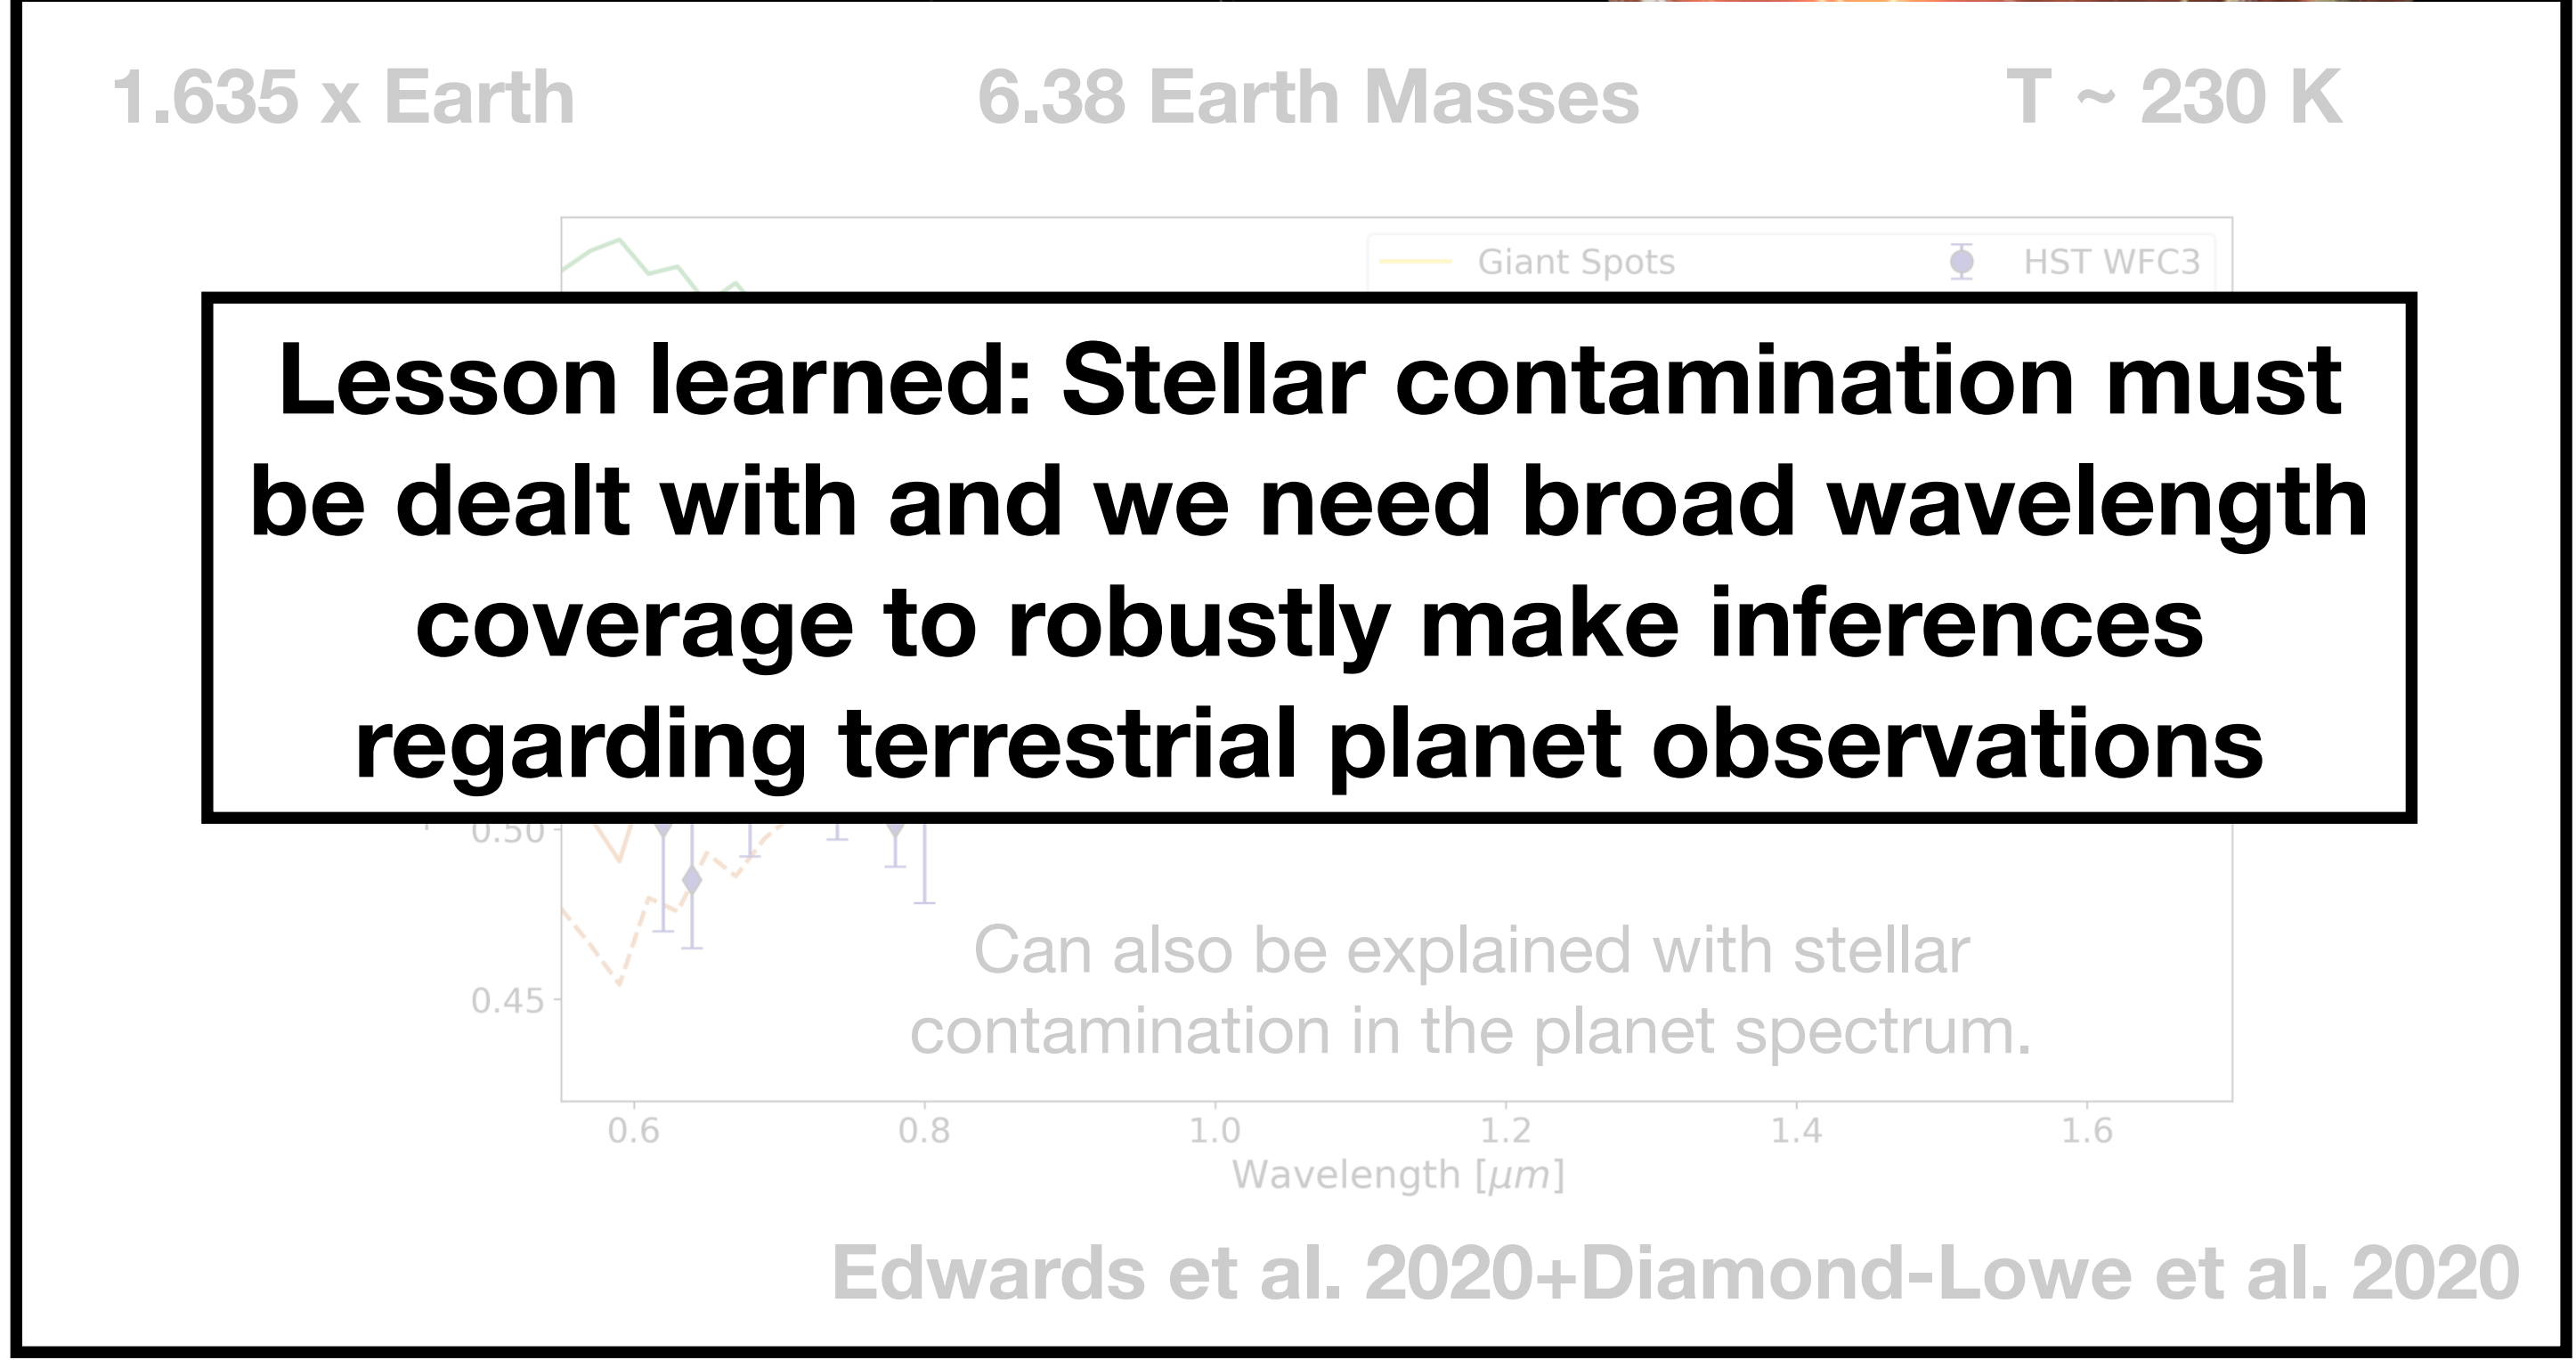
1.635 x Earth

6.38 Earth Masses

T ~ 230 K

Giant Spots

HST WFC3

Lesson learned: Stellar contamination must be dealt with and we need broad wavelength coverage to robustly make inferences regarding terrestrial planet observations

0.50

0.45

Can also be explained with stellar contamination in the planet spectrum.

0.6 0.8 1.0 1.2 1.4 1.6

Wavelength [$\mu m$]

Edwards et al. 2020+Diamond-Lowe et al. 2020